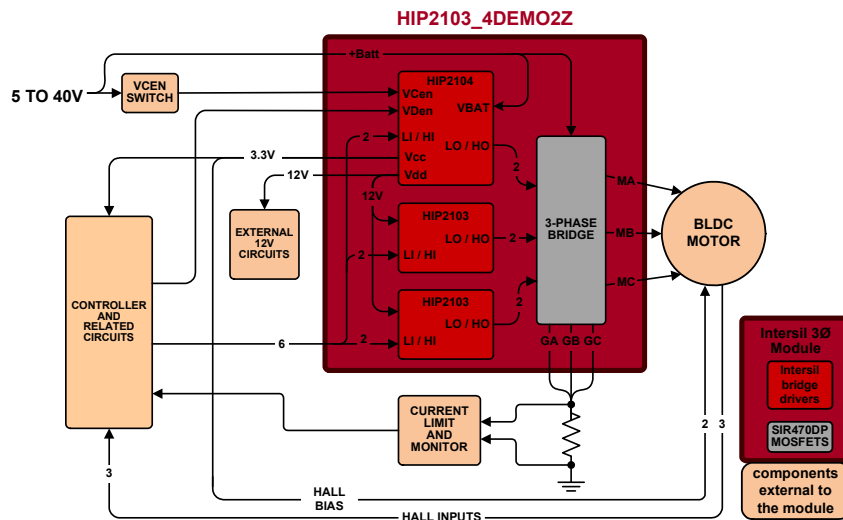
HIP2103_4DEMO2Z

+Batt

5 TO 40V

VCEN SWITCH

HIP2104
VCen
VDen
VBAT
LI / HI
LO / HO
Vcc
Vdd

2

3.3V

12V

EXTERNAL 12V CIRCUITS

12V

HIP2103
LO / HO
LI / HI

2

2

3-PHASE BRIDGE

MA
MB
MC

BLDC MOTOR

HIP2103
LO / HO
LI / HI

2

2

CONTROLLER AND RELATED CIRCUITS

6

2

GA GB GC

Intersil 3Ø Module

Intersil bridge drivers

SIR470DP MOSFETS

components external to the module

CURRENT LIMIT AND MONITOR

2 3

3

HALL BIAS

HALL INPUTS